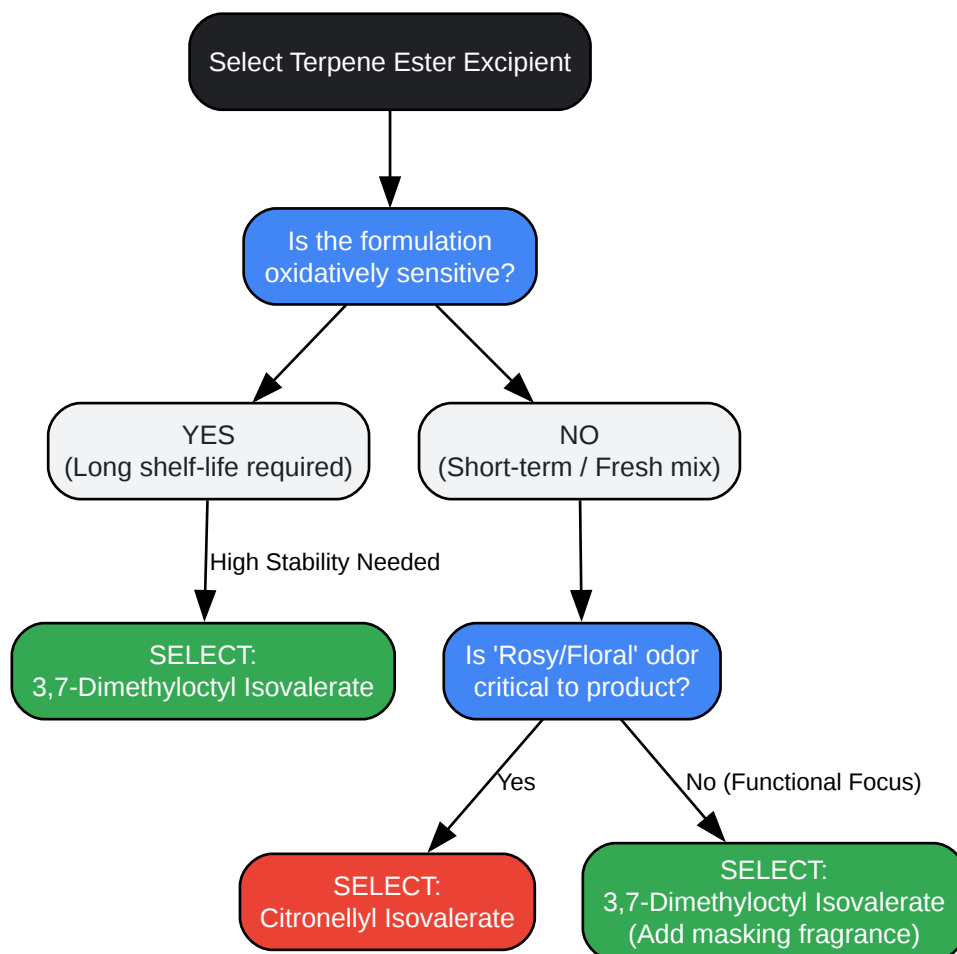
Select Terpene Ester Excipient

Is the formulation oxidatively sensitive?

YES
(Long shelf-life required)

NO
(Short-term / Fresh mix)

High Stability Needed

SELECT:
3,7-Dimethyloctyl Isovalerate

Is 'Rosy/Floral' odor critical to product?

Yes

No (Functional Focus)

SELECT:
Citronellyl Isovalerate

SELECT:
3,7-Dimethyloctyl Isovalerate
(Add masking fragrance)